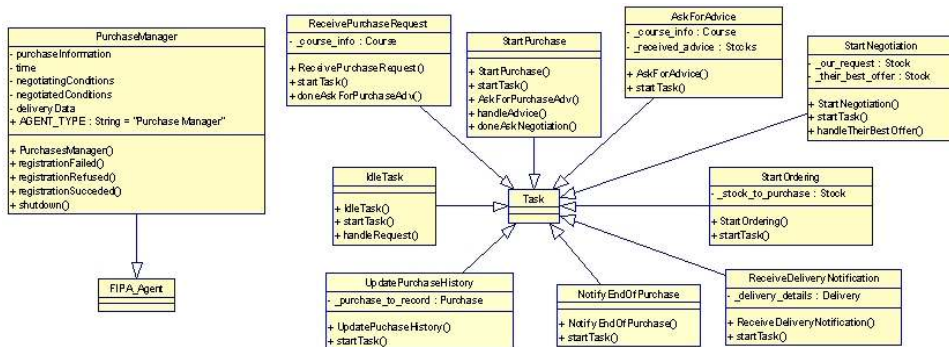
PurchaseManager
- purchaseInformation
- time
- negotiatingConditions
- negotiatedConditions
- delivery Data
+ AGENT_TYPE : String = "Purchase Manager"

+ PurchasesManager()
+ registrationFailed()
+ registrationRefused()
+ registrationSucceded()
+ shutdown()

FIPA_Agent

ReceivePurchaseRequest
- _course_info : Course

+ ReceivePurchaseRequest()
+ startTask()
+ doneAskForPurchaseAdv()

StartPurchase

+ StartPurchase()
+ startTask()
+ AskForPurchaseAdv()
+ handleAdvice()
+ doneAskNegotiation()

AskForAdvice
- _course_info : Course
- _received_advice : Stocks

+ AskForAdvice()
+ startTask()

StartNegotiation
- _our_request : Stock
- _their_best_offer : Stock

+ StartNegotiation()
+ startTask()
+ handleTheirBestOffer()

IdleTask

+ IdleTask()
+ startTask()
+ handleRequest()

Task

StartOrdering
- _stock_to_purchase : Stock

+ StartOrdering()
+ startTask()

UpdatePurchaseHistory
- _purchase_to_record : Purchase

+ UpdatePuchaseHistory()
+ startTask()

NotifyEndOfPurchase

+ NotifyEndOfPurchase()
+ startTask()

ReceiveDeliveryNotification
- _delivery_details : Delivery

+ ReceiveDeliveryNotification()
+ startTask()